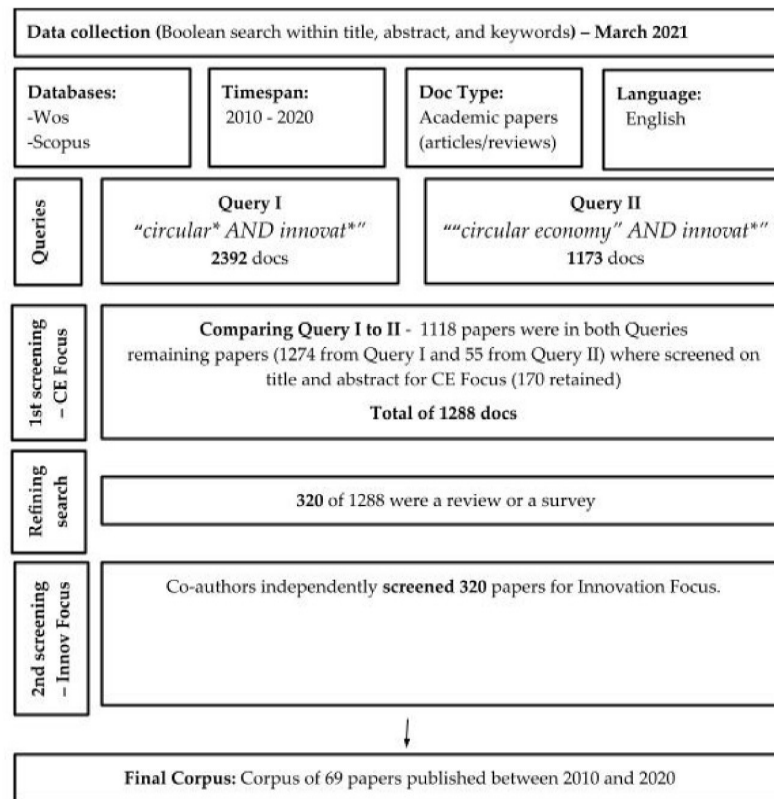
Data collection (Boolean search within title, abstract, and keywords) – March 2021

Databases:
-Wos
-Scopus

Timespan:
2010 - 2020

Doc Type:
Academic papers (articles/reviews)

Language:
English

Queries

Query I
"circular* AND innovat*"
2392 docs

Query II
""circular economy" AND innovat*"
1173 docs

1st screening – CE Focus

Comparing Query I to II - 1118 papers were in both Queries remaining papers (1274 from Query I and 55 from Query II) where screened on title and abstract for CE Focus (170 retained)

Total of 1288 docs

Refining search

320 of 1288 were a review or a survey

2nd screening – Innov Focus

Co-authors independently screened 320 papers for Innovation Focus.

Final Corpus: Corpus of 69 papers published between 2010 and 2020